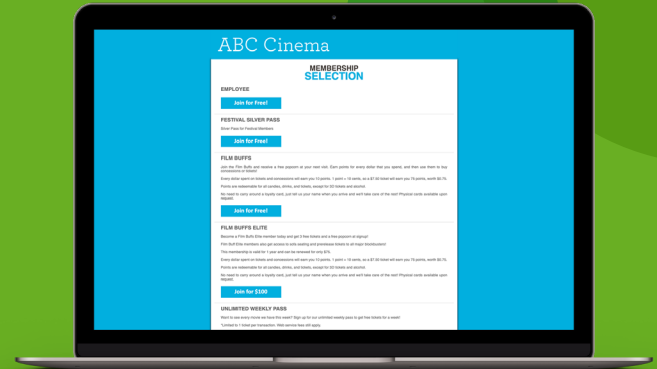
ABC Cinema

MEMBERSHIP
SELECTION

EMPLOYEE

Join for Free!

FESTIVAL SILVER PASS

Silver Pass for Festival Members

Join for Free!

FILM BUFFS

Join the Film Buffs and receive a free popcorn at your next visit. Earn points for every dollar that you spend, and then use them to buy concessions or tickets!

Every dollar spent on tickets and concessions will earn you 10 points. 1 point = 10 cents, so a $7.50 ticket will earn you 75 points, worth $0.75.

Points are redeemable for all candies, drinks, and tickets, except for 3D tickets and alcohol.

No need to carry around a loyalty card, just tell us your name when you arrive and we'll take care of the rest! Physical cards available upon request.

Join for Free!

FILM BUFFS ELITE

Become a Film Buffs Elite member today and get 3 free tickets and a free popcorn at signup!

Film Buff Elite members also get access to sofa seating and prerelease tickets to all major blockbusters!

This membership is valid for 1 year and can be renewed for only $75.

Every dollar spent on tickets and concessions will earn you 10 points. 1 point = 10 cents, so a $7.50 ticket will earn you 75 points, worth $0.75.

Points are redeemable for all candies, drinks, and tickets, except for 3D tickets and alcohol.

No need to carry around a loyalty card, just tell us your name when you arrive and we'll take care of the rest! Physical cards available upon request.

Join for $100

UNLIMITED WEEKLY PASS

Want to see every movie we have this week? Sign up for our unlimited weekly pass to get free tickets for a week!

*Limited to 1 ticket per transaction. Web service fees still apply.